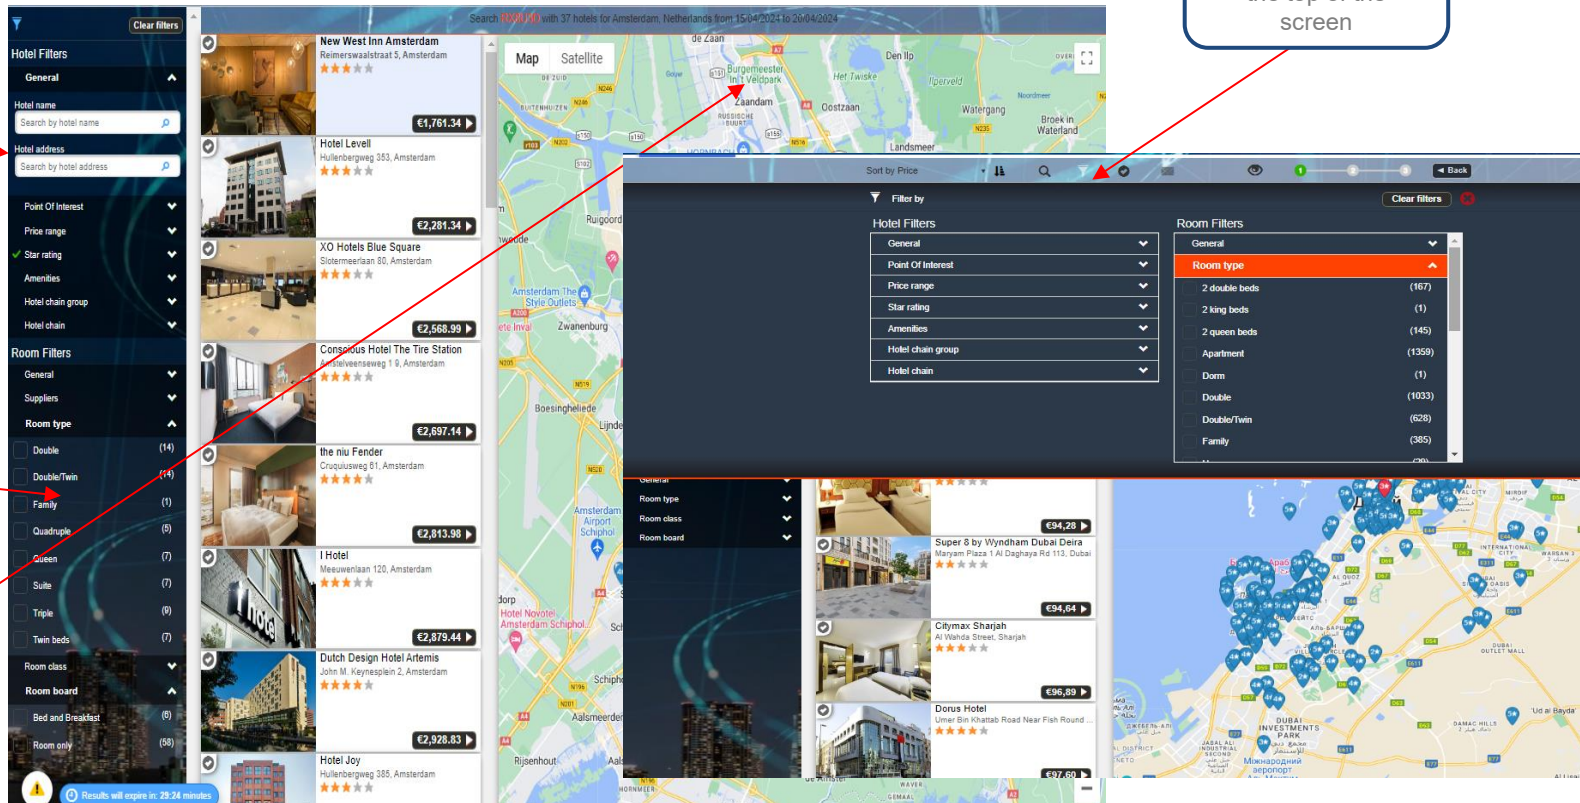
the top of the screen

Clear filters

Hotel Filters
General
Hotel name
Search by hotel name
Hotel address
Search by hotel address
Point Of Interest
Price range
Star rating
Amenities
Hotel chain group
Hotel chain
Room Filters
General
Suppliers
Room type
Double (14)
Double/Twin (14)
Family (1)
Quadruple (5)
Queen (7)
Suite (7)
Triple (9)
Twin beds (7)
Room class
Room board
Bed and Breakfast (6)
Room only (58)

Results will expire in: 29:24 minutes

Search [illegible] with 37 hotels for Amsterdam, Netherlands from 15/04/2024 to 20/04/2024

New West Inn Amsterdam
Reimerswaalstraat 5, Amsterdam
€1,761.34

Hotel Levell
Hullenbergweg 353, Amsterdam
€2,281.34

XO Hotels Blue Square
Slotermeerlaan 80, Amsterdam
€2,568.99

Conscious Hotel The Tire Station
Amstelveenseweg 1 9, Amsterdam
€2,697.14

the niu Fender
Cruquiusweg 61, Amsterdam
€2,813.98

I Hotel
Meeuwenlaan 120, Amsterdam
€2,879.44

Dutch Design Hotel Artemis
John M. Keynesplein 2, Amsterdam
€2,928.83

Hotel Joy
Hullenbergweg 385, Amsterdam

Map Satellite
Zaandam
Oostzaan
Den Ilp
Watergang
Broek in Waterland
Landsmeer
Ruigoord
Zwanenburg
Boesingheliede
Amsterdam Airport Schiphol
Hotel Novotel Amsterdam Schiphol
Rijsenhout
Aalsmeerderbrug

Sort by Price
Back
Filter by
Clear filters
Hotel Filters
General
Point Of Interest
Price range
Star rating
Amenities
Hotel chain group
Hotel chain
Room Filters
General
Room type
2 double beds (167)
2 king beds (1)
2 queen beds (145)
Apartment (1359)
Dorm (1)
Double (1033)
Double/Twin (628)
Family (385)

General
Room type
Room class
Room board

€94,28
Super 8 by Wyndham Dubai Deira
Maryam Plaza 1 Al Daghaya Rd 113, Dubai
€94,64
Citymax Sharjah
Al Wahda Street, Sharjah
€96,89
Dorus Hotel
Umer Bin Khattab Road Near Fish Round ...
€97,60